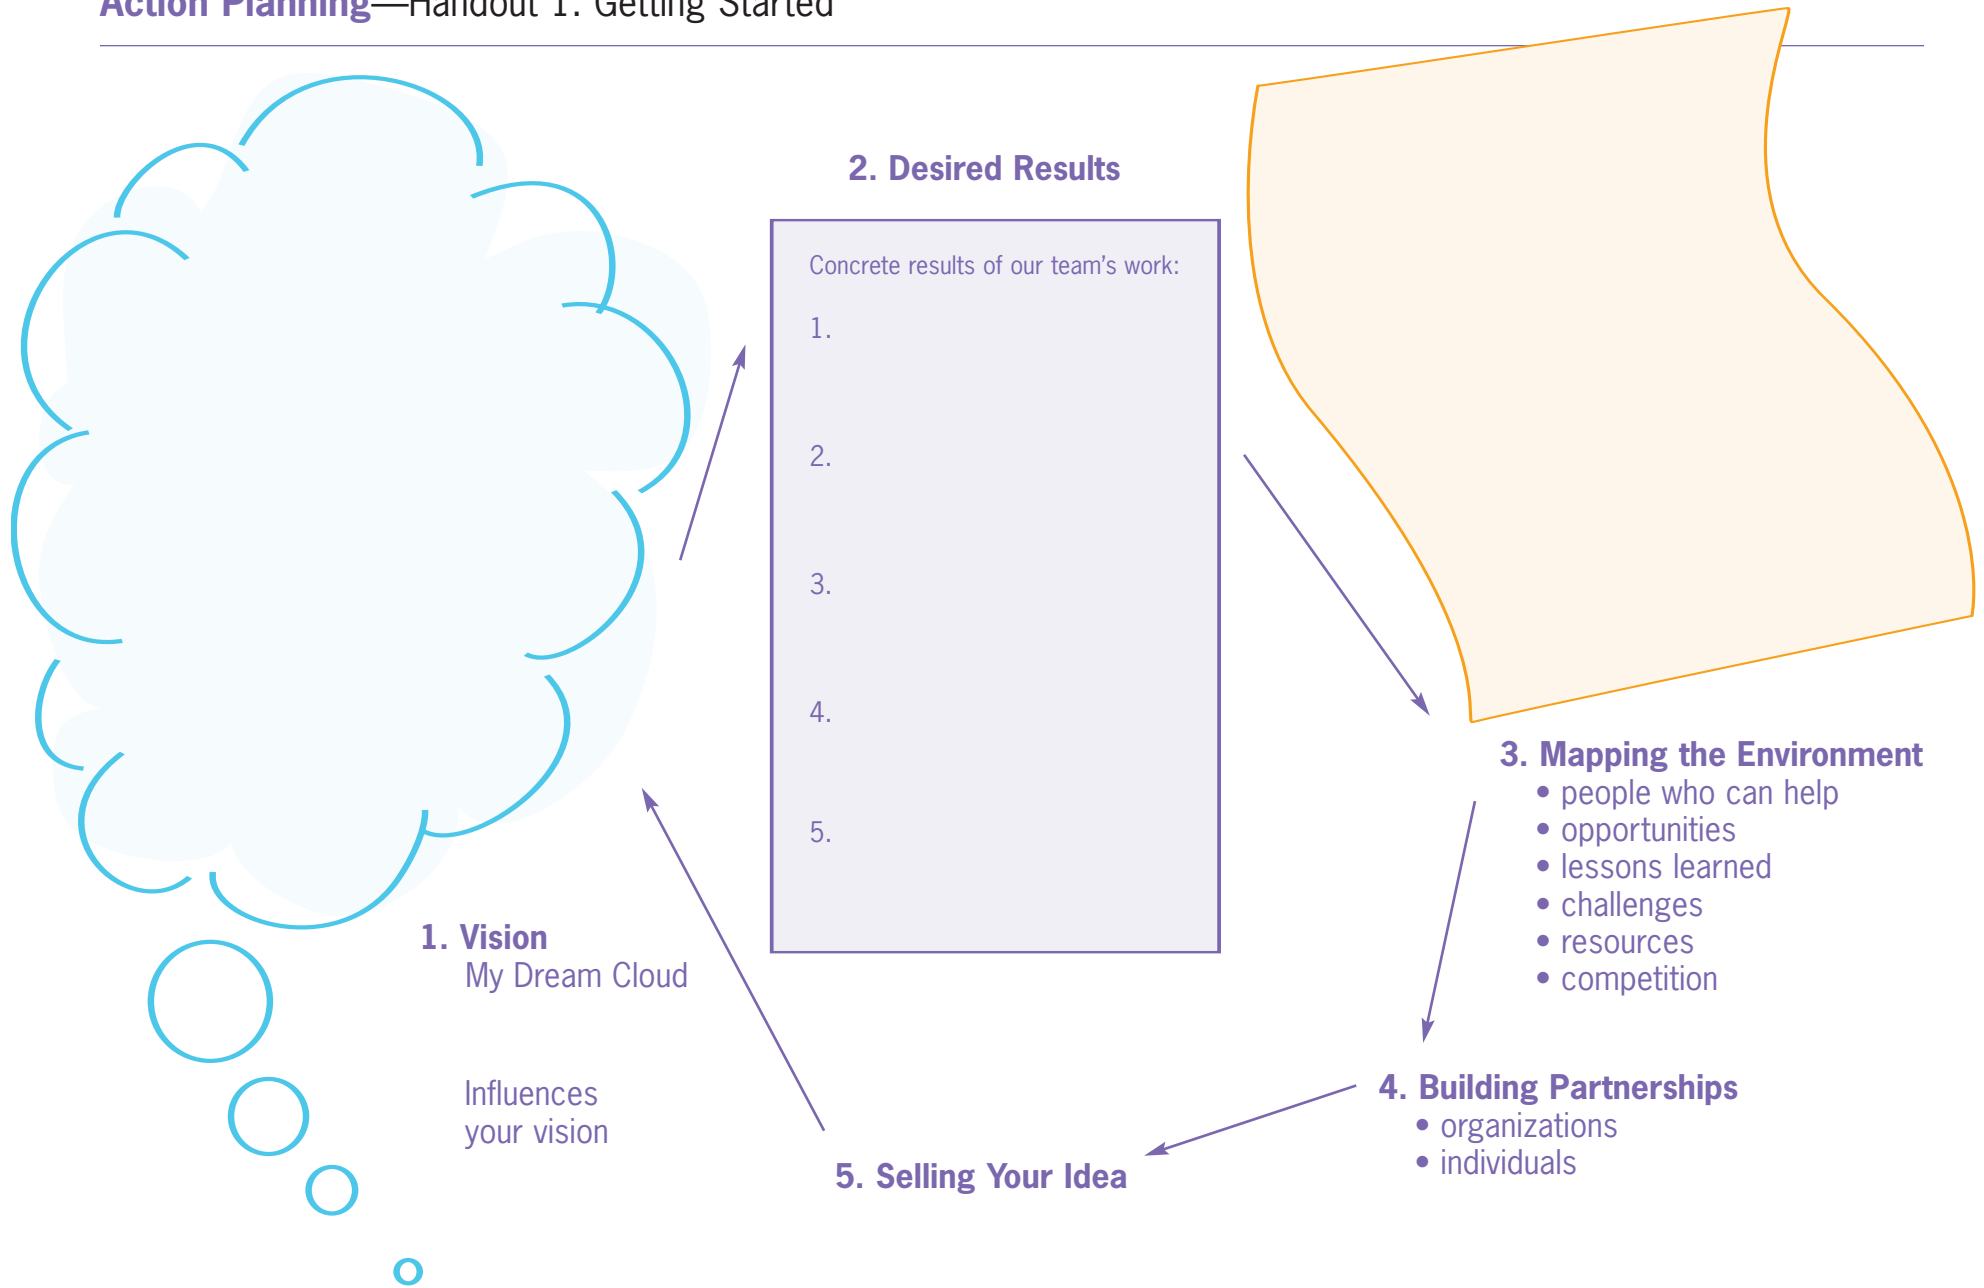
Action Planning—Handout 1: Getting Started

2. Desired Results

Concrete results of our team's work:

1.

2.

3.

4.

5.

3. Mapping the Environment
• people who can help
• opportunities
• lessons learned
• challenges
• resources
• competition

1. Vision
My Dream Cloud

Influences your vision

4. Building Partnerships
• organizations
• individuals

5. Selling Your Idea